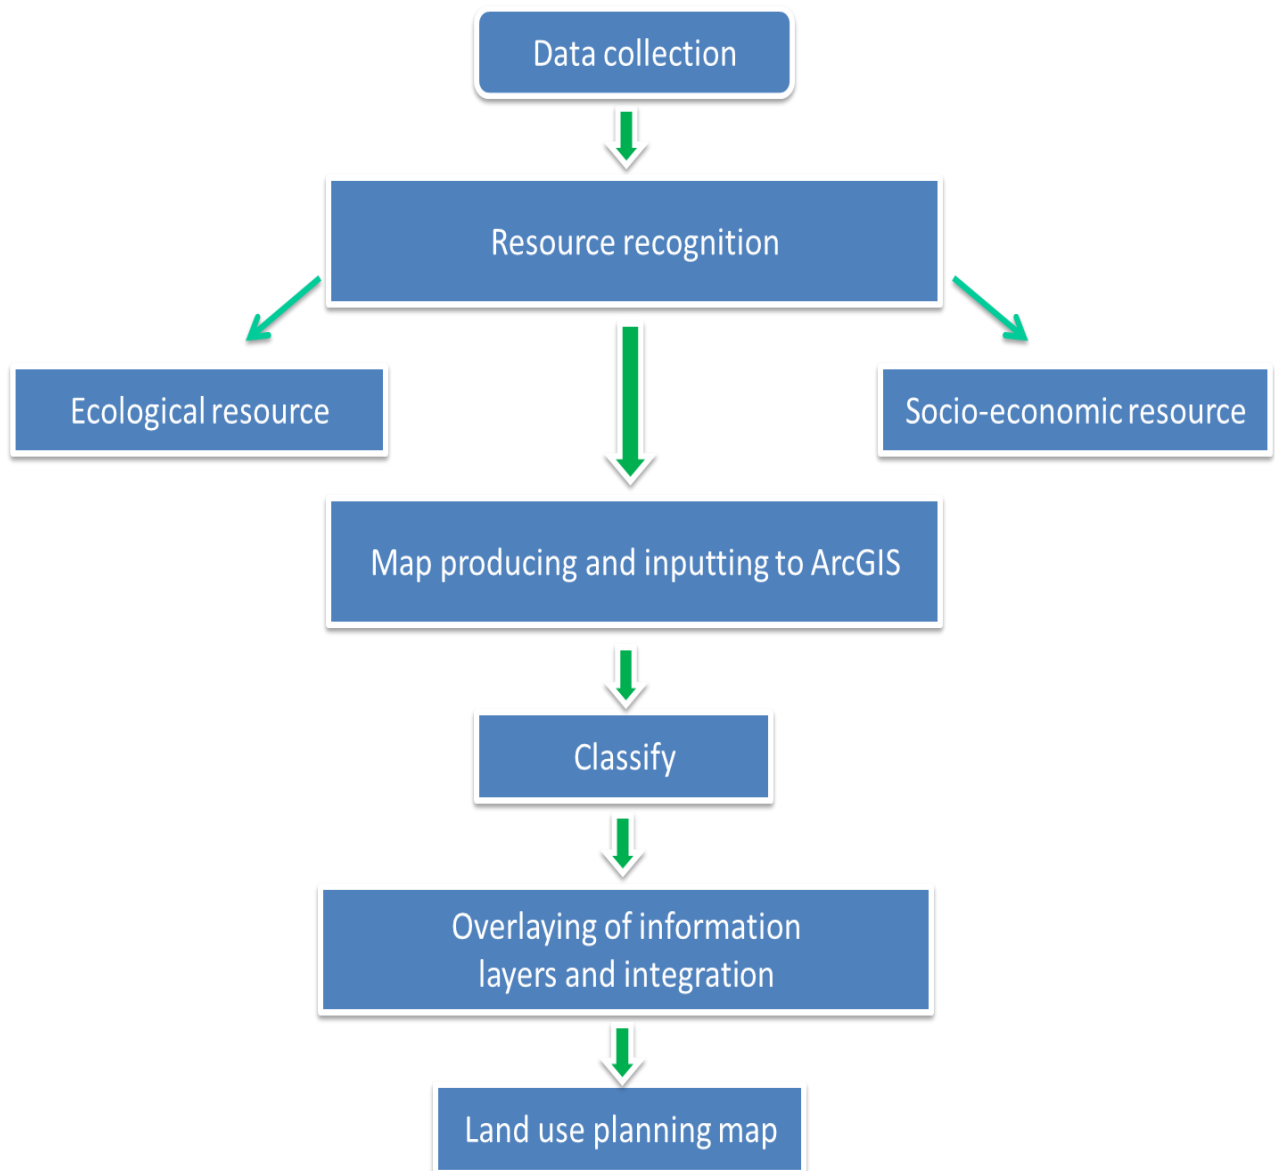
Data collection

Resource recognition

Ecological resource

Socio-economic resource

Map producing and inputting to ArcGIS

Classify

Overlaying of information layers and integration

Land use planning map